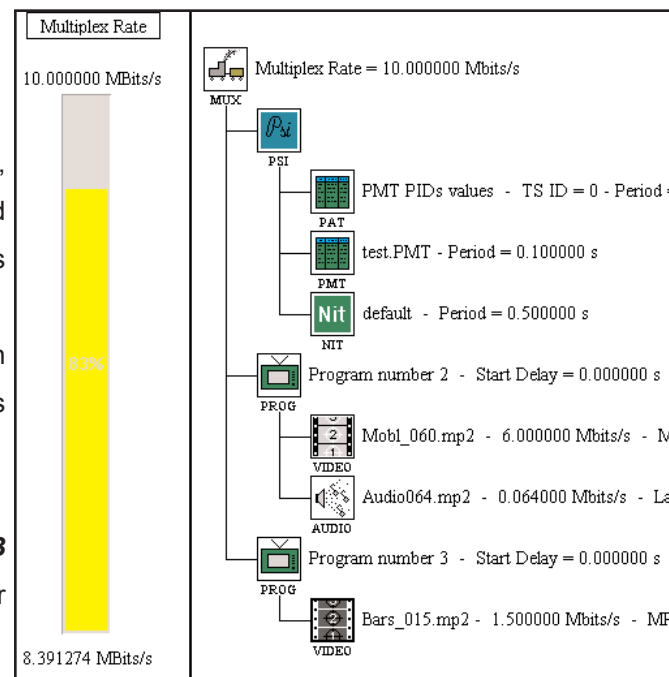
,
d
s

n
s

3
r

Multiplex Rate

10.000000 MBits/s

83%

8.391274 MBits/s

MUX Multiplex Rate = 10.000000 Mbits/s

PSI

PAT PMT PIDs values - TS ID = 0 - Period =

PMT test.PMT - Period = 0.100000 s

Nit

NIT default - Period = 0.500000 s

PROG Program number 2 - Start Delay = 0.000000 s

3
2
1

VIDEO Mobl_060.mp2 - 6.000000 Mbits/s - M

AUDIO Audio064.mp2 - 0.064000 Mbits/s - La

PROG Program number 3 - Start Delay = 0.000000 s

VIDEO Bars_015.mp2 - 1.500000 Mbits/s - MF